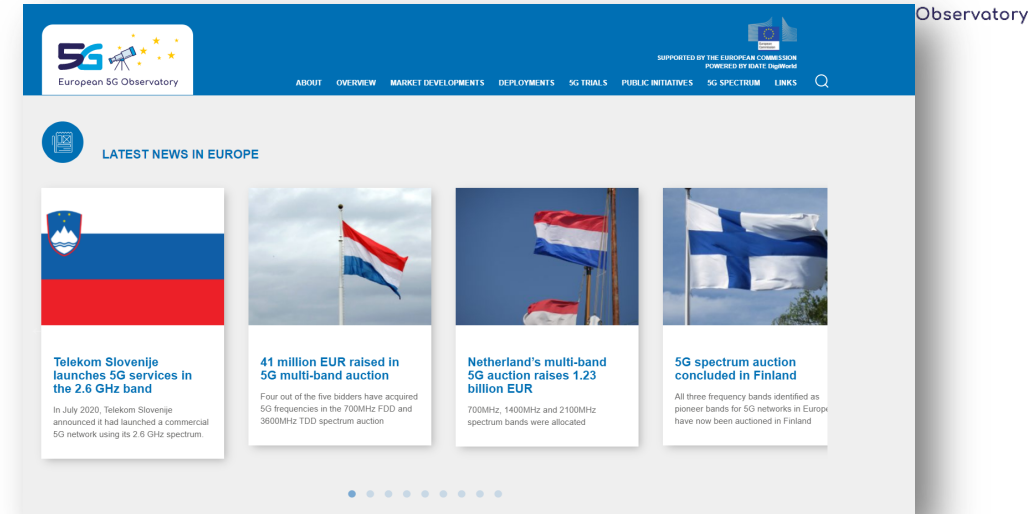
Observatory

5G
European 5G Observatory

European Commission

SUPPORTED BY THE EUROPEAN COMMISSION
POWERED BY IDATE DigiWorld

ABOUT OVERVIEW MARKET DEVELOPMENTS DEPLOYMENTS 5G TRIALS PUBLIC INITIATIVES 5G SPECTRUM LINKS

LATEST NEWS IN EUROPE

Telekom Slovenije launches 5G services in the 2.6 GHz band

In July 2020, Telekom Slovenije announced it had launched a commercial 5G network using its 2.6 GHz spectrum.

41 million EUR raised in 5G multi-band auction

Four out of the five bidders have acquired 5G frequencies in the 700MHz FDD and 3600MHz TDD spectrum auction

Netherland's multi-band 5G auction raises 1.23 billion EUR

700MHz, 1400MHz and 2100MHz spectrum bands were allocated

5G spectrum auction concluded in Finland

All three frequency bands identified as pioneer bands for 5G networks in Europe have now been auctioned in Finland